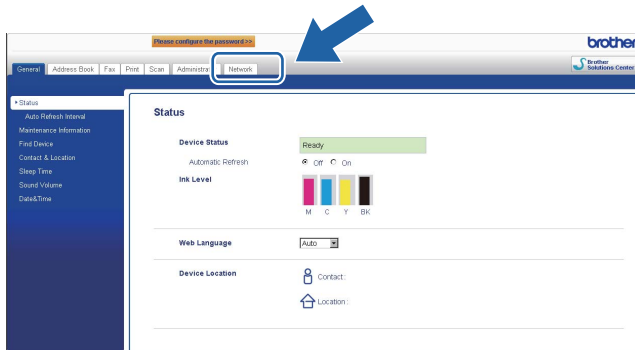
Please configure the password >>

brother

General | Address Book | Fax | Print | Scan | Administra | Network

Brother Solutions Center

Status
Auto Refresh Interval
Maintenance Information
Find Device
Contact & Location
Sleep Time
Sound Volume
Date&Time

Status

Device Status
Ready

Automatic Refresh
Off On

Ink Level

M C Y BK

Web Language
Auto

Device Location
Contact :
Location :